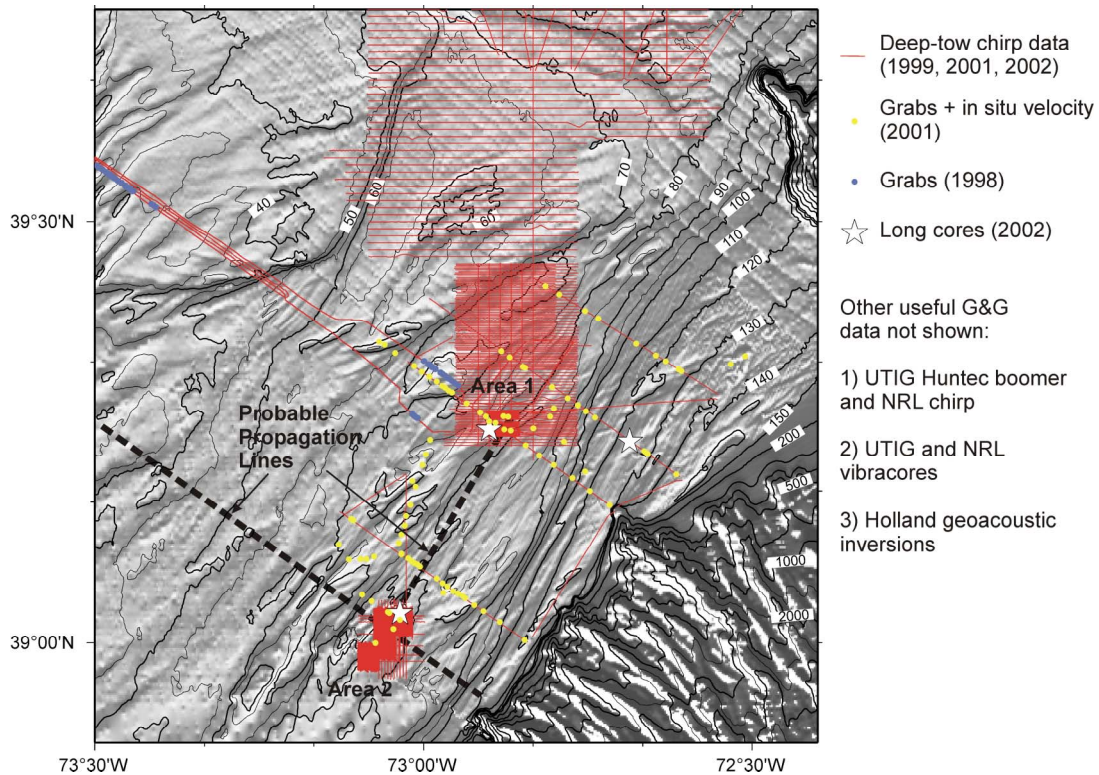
Deep-tow chirp data (1999, 2001, 2002)

Grabs + in situ velocity (2001)

Grabs (1998)

Long cores (2002)

Other useful G&G data not shown:

1) UTIG Huntec boomer and NRL chirp

2) UTIG and NRL vibracores

3) Holland geoacoustic inversions

39°30'N

39°00'N

73°30'W

73°00'W

72°30'W

40

50

60

60

70

80

90

100

110

120

130

140

150

200

500

1000

2000

Area 1

Area 2

Probable Propagation Lines